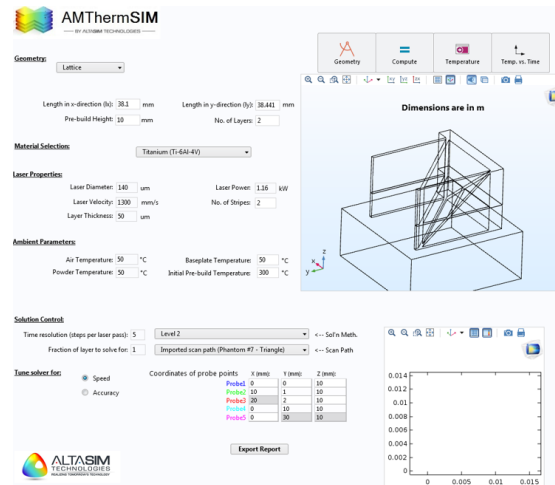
AMThermSIM
BY ALTASIM TECHNOLOGIES

Geometry
Compute
Temperature
Temp. vs. Time

Geometry:
Lattice

Dimensions are in m

Length in x-direction (lx): 38.1 mm
Length in y-direction (ly): 38.441 mm
Pre-build Height: 10 mm
No. of Layers: 2

Material Selection:
Titanium (Ti-6Al-4V)

Laser Properties:
Laser Diameter: 140 um
Laser Power: 1.16 kW
Laser Velocity: 1300 mm/s
No. of Stripes: 2
Layer Thickness: 50 um

Ambient Parameters:
Air Temperature: 50 °C
Baseplate Temperature: 50 °C
Powder Temperature: 50 °C
Initial Pre-build Temperature: 300 °C

z
y
x

Solution Control:
Time resolution (steps per laser pass): 5
Level 2
<-- Sol'n Meth.
Fraction of layer to solve for: 1
Imported scan path (Phantom #7 - Triangle)
<-- Scan Path

Tune solver for:
Speed
Accuracy

Coordinates of probe points

| | X (mm): | Y (mm): | Z (mm): |
|---|---|---|---|
| Probe1 | 0 | 0 | 10 |
| Probe2 | 10 | 1 | 10 |
| Probe3 | 20 | 2 | 10 |
| Probe4 | 0 | 10 | 10 |
| Probe5 | 0 | 30 | 10 |

Export Report

0.014
0.012
0.01
0.008
0.006
0.004
0.002
0
0
0.005
0.01
0.015

ALTASIM TECHNOLOGIES